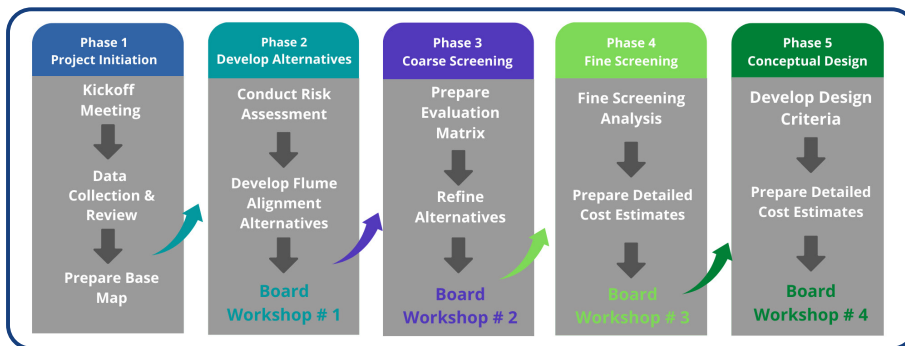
Phase 1
Project Initiation

Kickoff Meeting

Data Collection & Review

Prepare Base Map

Phase 2
Develop Alternatives

Conduct Risk Assessment

Develop Flume Alignment Alternatives

Board Workshop # 1

Phase 3
Coarse Screening

Prepare Evaluation Matrix

Refine Alternatives

Board Workshop # 2

Phase 4
Fine Screening

Fine Screening Analysis

Prepare Detailed Cost Estimates

Board Workshop # 3

Phase 5
Conceptual Design

Develop Design Criteria

Prepare Detailed Cost Estimates

Board Workshop # 4